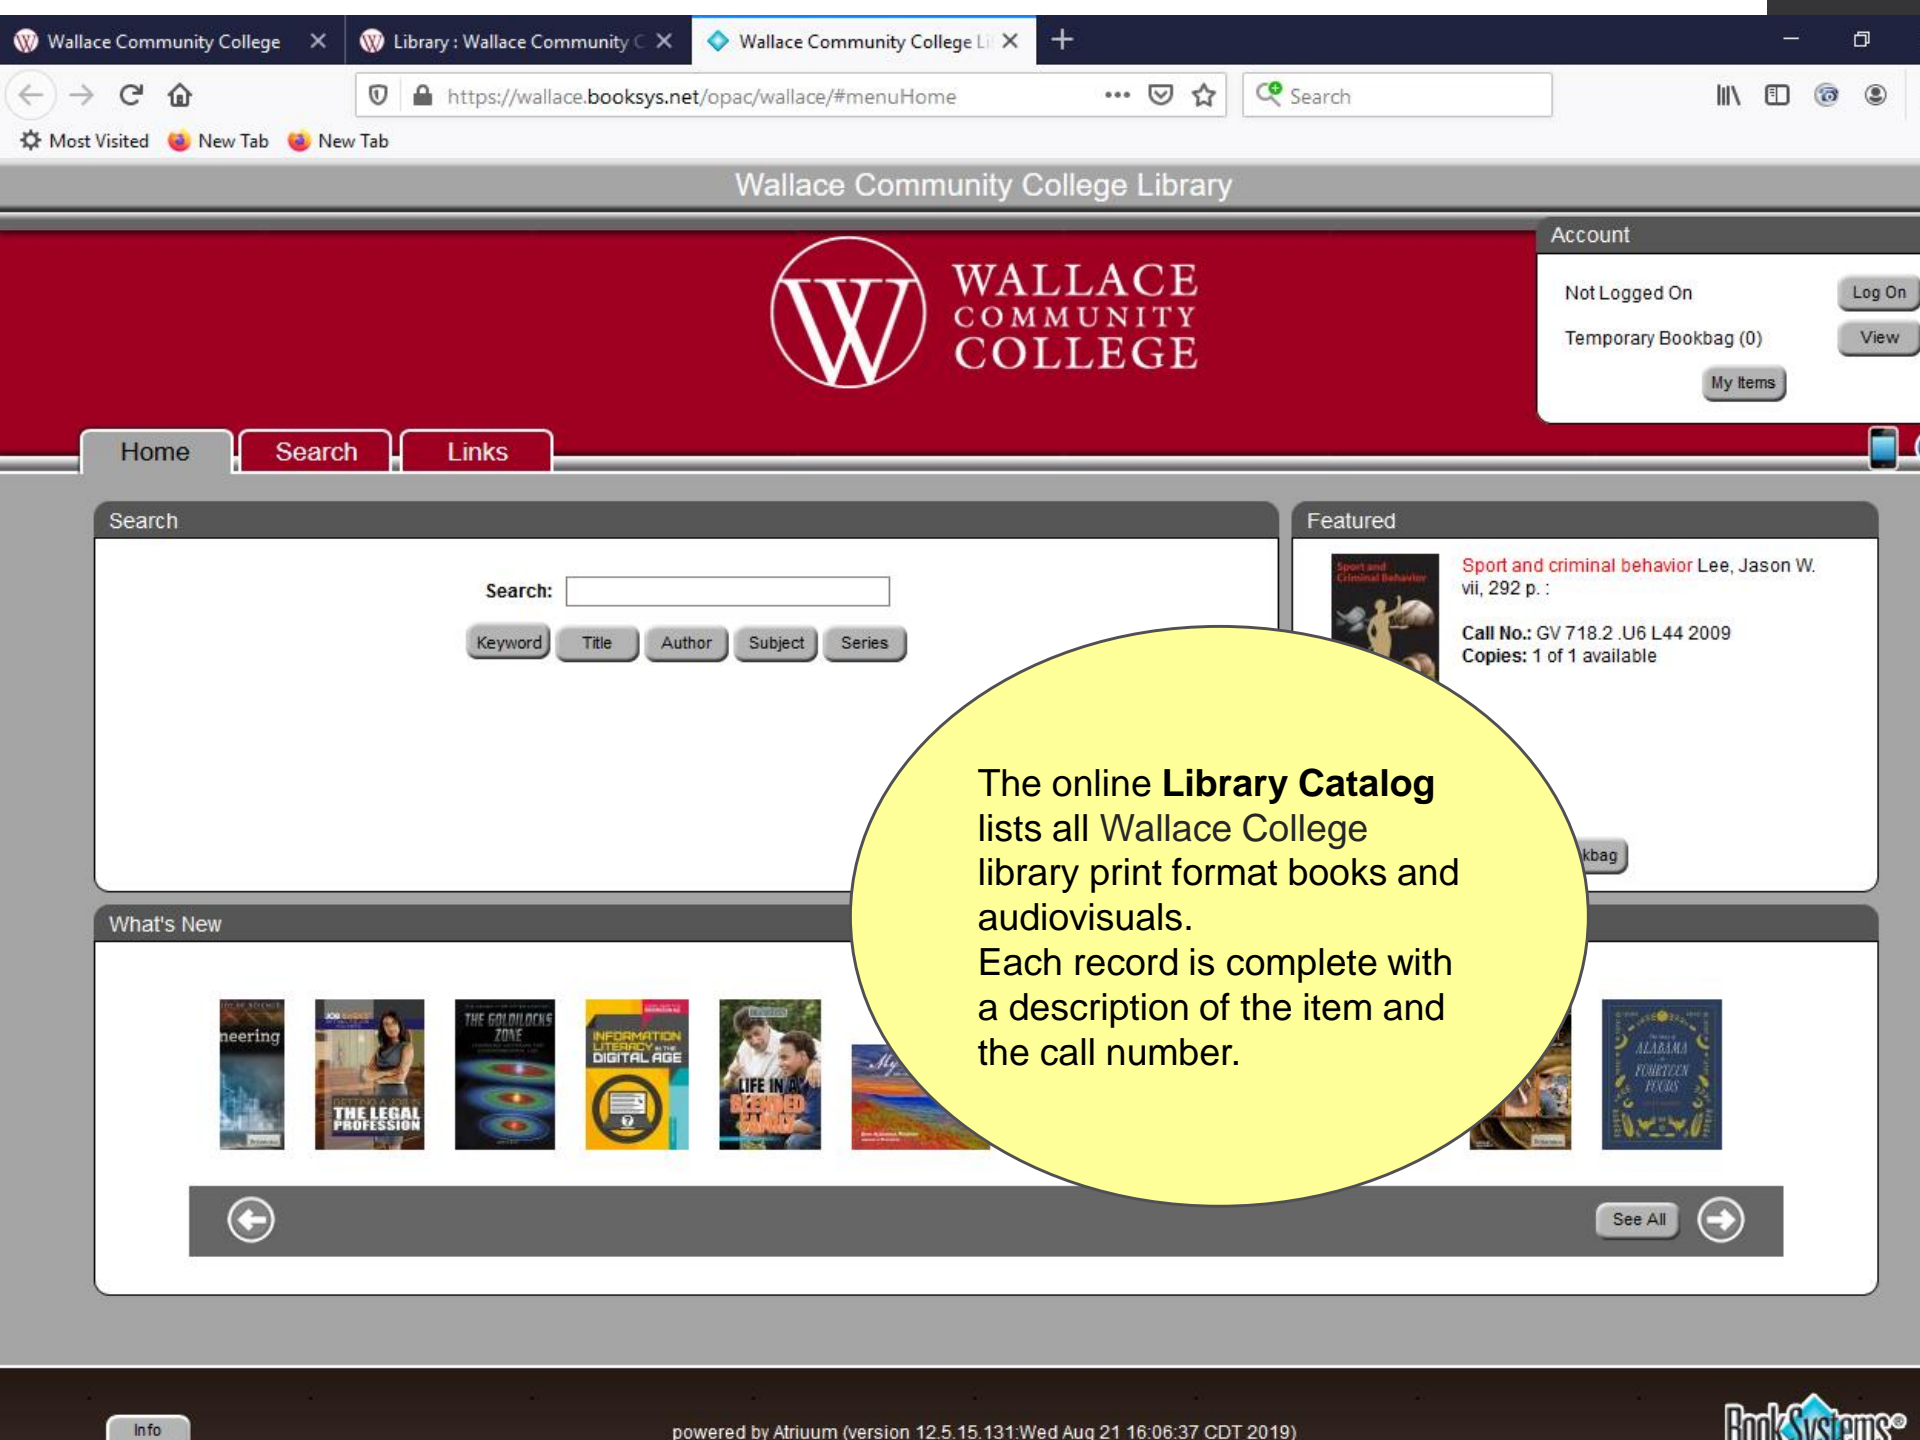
Wallace Community College ✕ Library : Wallace Community C ✕ Wallace Community College Li ✕ +

https://wallace.booksys.net/opac/wallace/#menuHome

Search

Most Visited New Tab New Tab

Wallace Community College Library

WALLACE COMMUNITY COLLEGE

Account

Not Logged On Log On

Temporary Bookbag (0) View

My Items

Home Search Links

Search

Search:

Keyword Title Author Subject Series

Featured

Sport and criminal behavior Lee, Jason W.
vii, 292 p. :

Call No.: GV 718.2 .U6 L44 2009
Copies: 1 of 1 available

kbag

The online **Library Catalog** lists all Wallace College library print format books and audiovisuals.
Each record is complete with a description of the item and the call number.

What's New

neering

THE LEGAL PROFESSION

THE GOLDILOCKS ZONE

INFORMATION LITERACY IN THE DIGITAL AGE

LIFE IN A BLENDED FAMILY

ALABAMA FOURTEEN FOCUS

See All

Info

powered by Atriuum (version 12.5.15.131:Wed Aug 21 16:06:37 CDT 2019)

BookSystems®